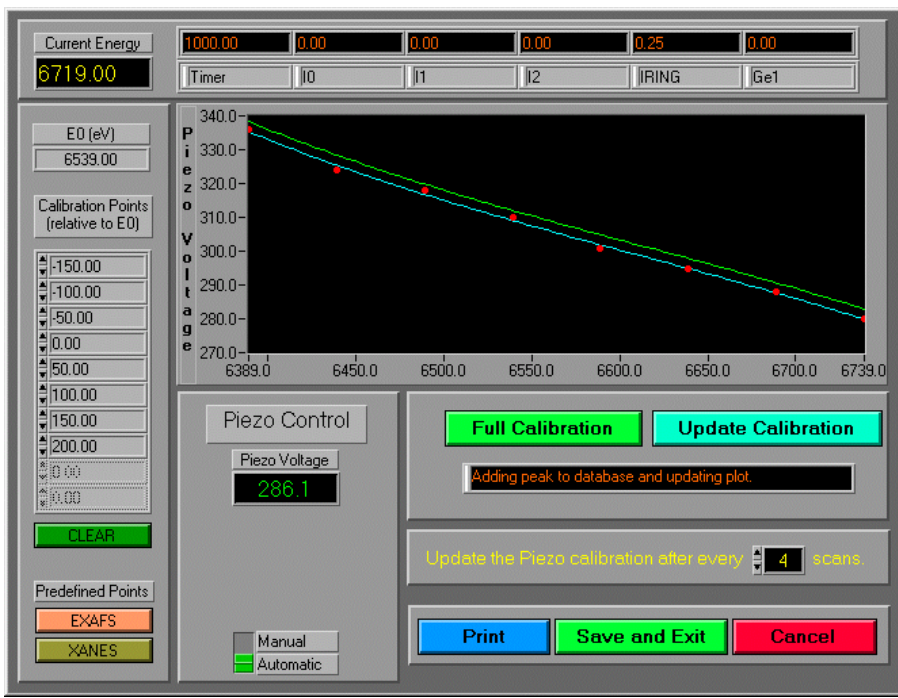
Current Energy
6719.00

| 1000.00 | 0.00 | 0.00 | 0.00 | 0.25 | 0.00 |
|---|---|---|---|---|---|
| Timer | I0 | I1 | I2 | IRING | Ge1 |

E0 (eV)
6539.00

Calibration Points (relative to E0)
-150.00
-100.00
-50.00
0.00
50.00
100.00
150.00
200.00
0.00
0.00
CLEAR

Predefined Points
EXAFS
XANES

Piezo Voltage
340.0
330.0
320.0
310.0
300.0
290.0
280.0
270.0
6389.0
6450.0
6500.0
6550.0
6600.0
6650.0
6700.0
6739.0

Piezo Control
Piezo Voltage
286.1

Manual
Automatic

Full Calibration
Update Calibration
Adding peak to database and updating plot.

Update the Piezo calibration after every 4 scans.

Print
Save and Exit
Cancel